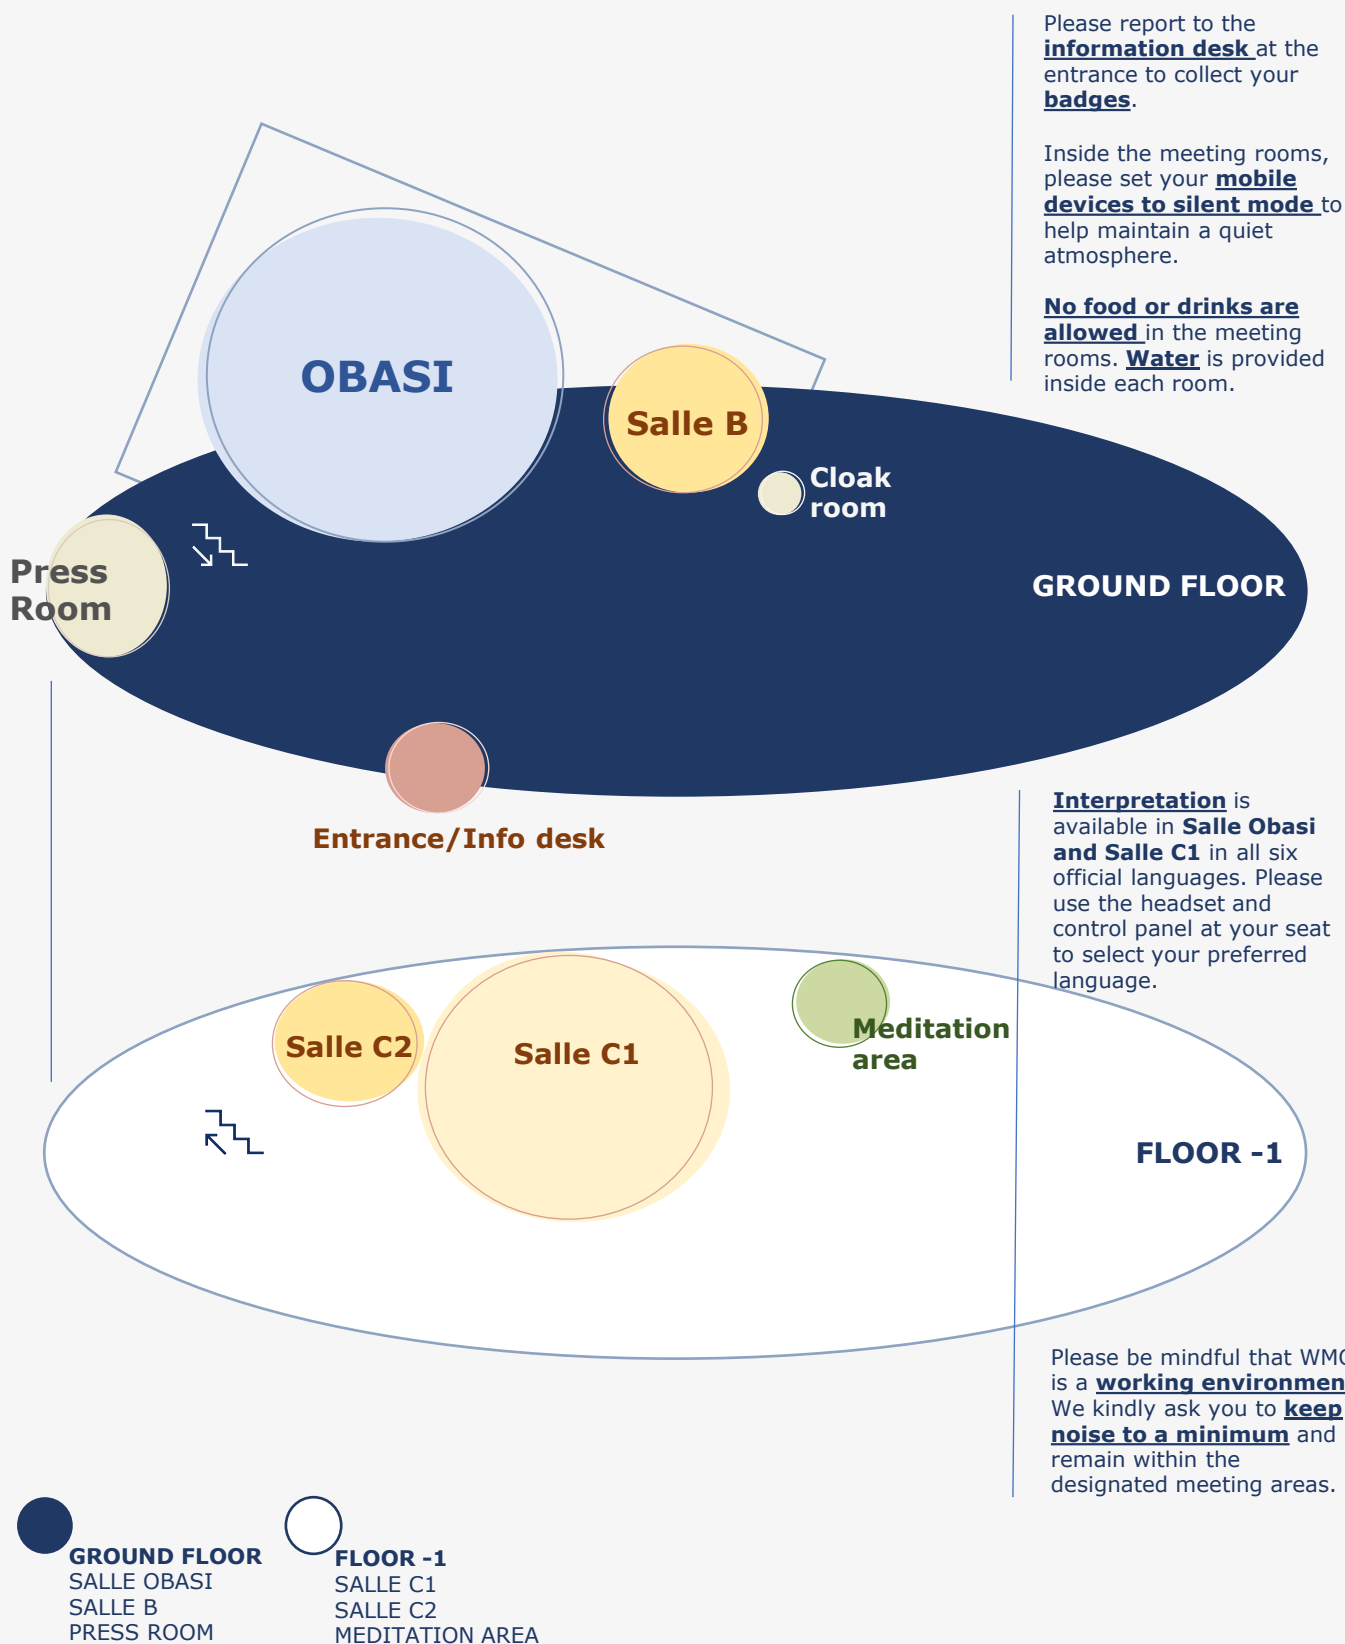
Please report to the information desk at the entrance to collect your badges.

Inside the meeting rooms, please set your mobile devices to silent mode to help maintain a quiet atmosphere.

No food or drinks are allowed in the meeting rooms. Water is provided inside each room.

OBASI

Salle B

Cloak room

Press Room

GROUND FLOOR

Entrance/Info desk

Interpretation is available in Salle Obasi and Salle C1 in all six official languages. Please use the headset and control panel at your seat to select your preferred language.

Salle C2

Salle C1

Meditation area

FLOOR -1

Please be mindful that WM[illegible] is a working environmen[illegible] We kindly ask you to keep noise to a minimum and remain within the designated meeting areas.

GROUND FLOOR
SALLE OBASI
SALLE B
PRESS ROOM

FLOOR -1
SALLE C1
SALLE C2
MEDITATION AREA